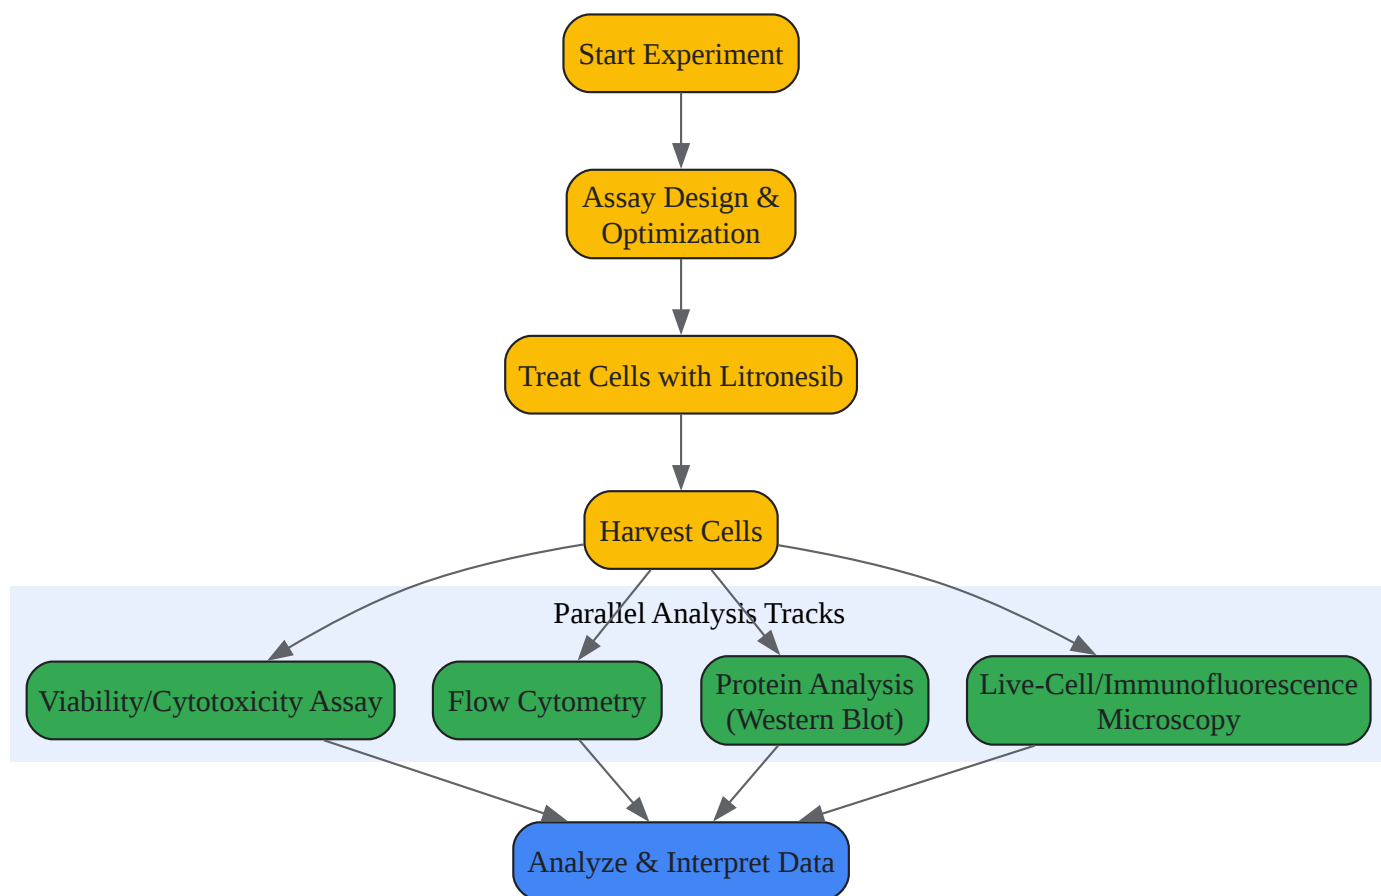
Start Experiment

Assay Design & Optimization

Treat Cells with Litronesib

Harvest Cells

Parallel Analysis Tracks

Viability/Cytotoxicity Assay

Flow Cytometry

Protein Analysis (Western Blot)

Live-Cell/Immunofluorescence Microscopy

Analyze & Interpret Data